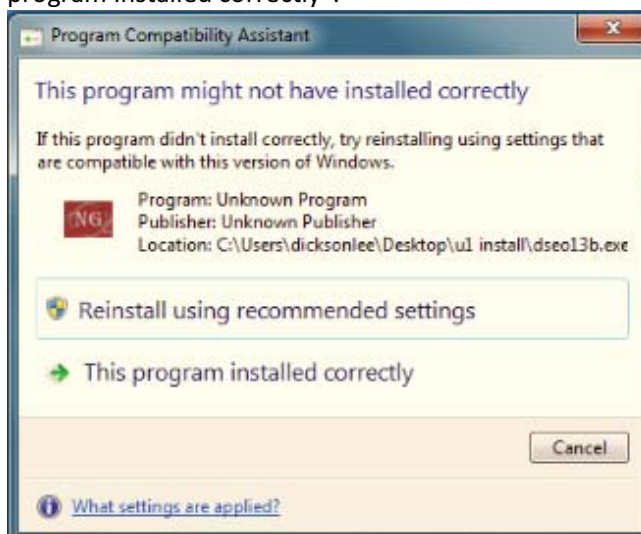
program installed correctly".

Program Compatibility Assistant

This program might not have installed correctly

If this program didn't install correctly, try reinstalling using settings that are compatible with this version of Windows.

NG

Program: Unknown Program
Publisher: Unknown Publisher
Location: C:\Users\dicksonlee\Desktop\u1 install\dseo13b.exe

Reinstall using recommended settings

This program installed correctly

Cancel

What settings are applied?